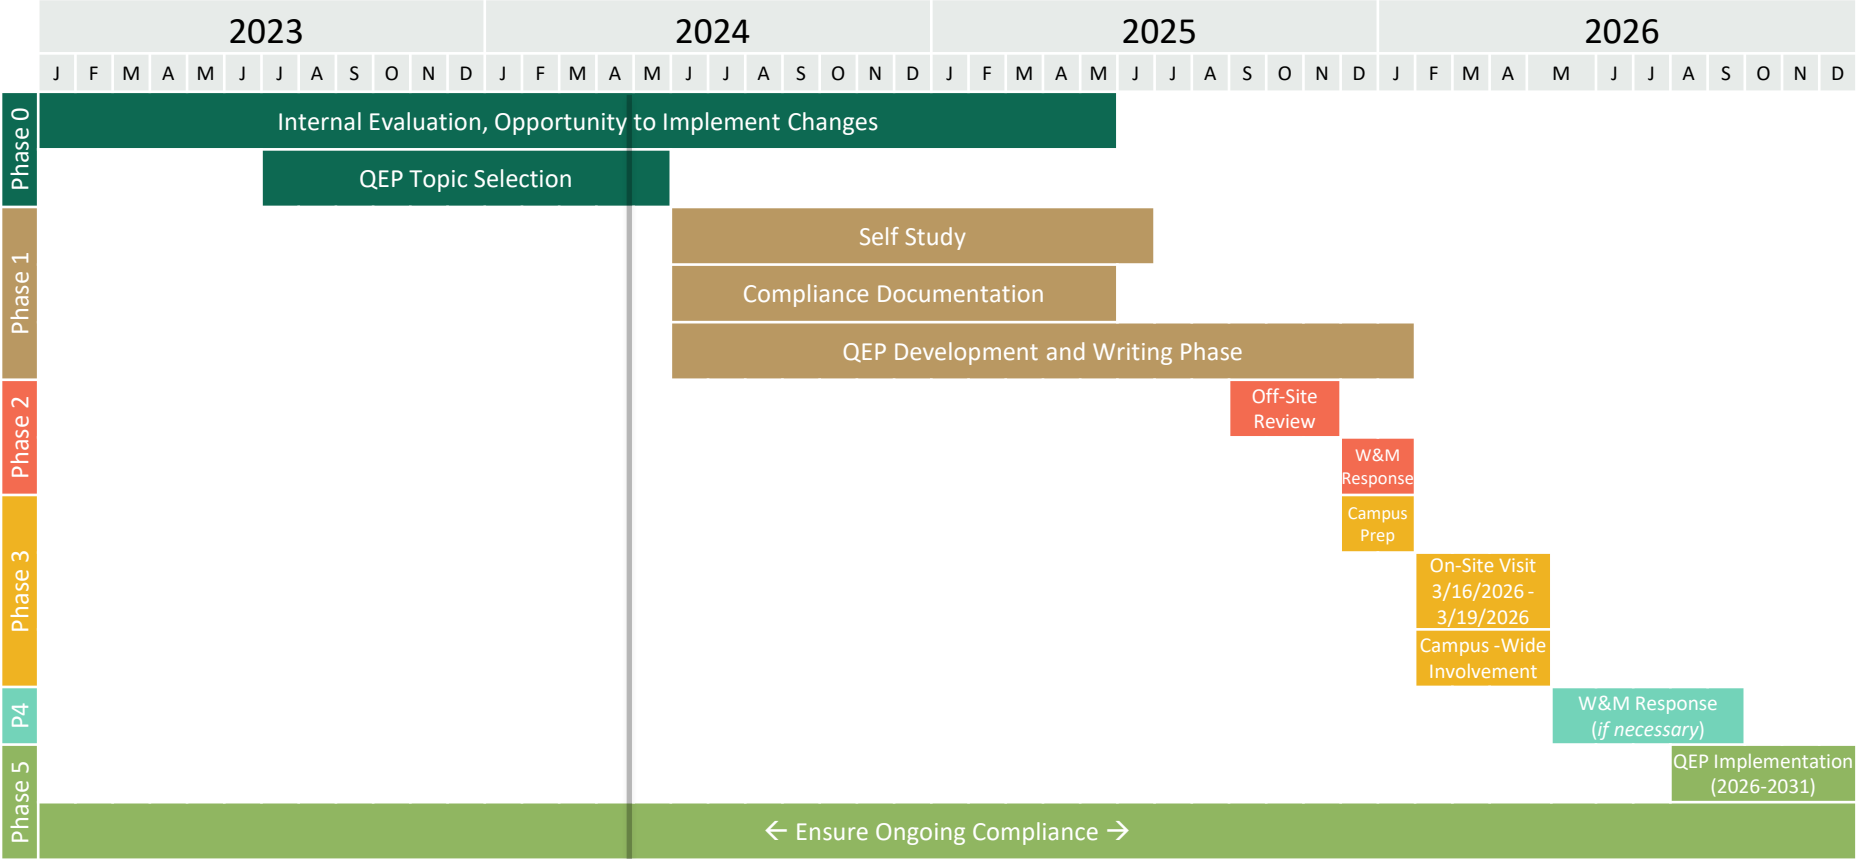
| 2023 | 2024 | 2025 | 2026 |
|---|---|---|---|
| J F M A M J J A S O N D | J F M A M J J A S O N D | J F M A M J J A S O N D | J F M A M J J A S O N D |

Phase 0
Internal Evaluation, Opportunity to Implement Changes
QEP Topic Selection

Phase 1
Self Study
Compliance Documentation
QEP Development and Writing Phase

Phase 2
Off-Site Review
W&M Response

Phase 3
Campus Prep
On-Site Visit 3/16/2026 - 3/19/2026
Campus -Wide Involvement

P4
W&M Response (*if necessary*)

Phase 5
QEP Implementation (2026-2031)
← Ensure Ongoing Compliance →